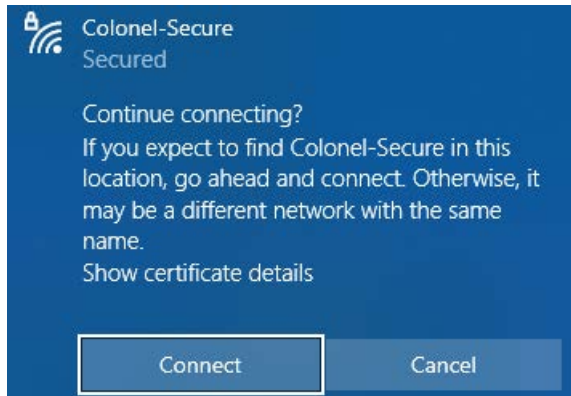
Colonel-Secure
Secured

Continue connecting?
If you expect to find Colonel-Secure in this location, go ahead and connect. Otherwise, it may be a different network with the same name.
Show certificate details

Connect
Cancel